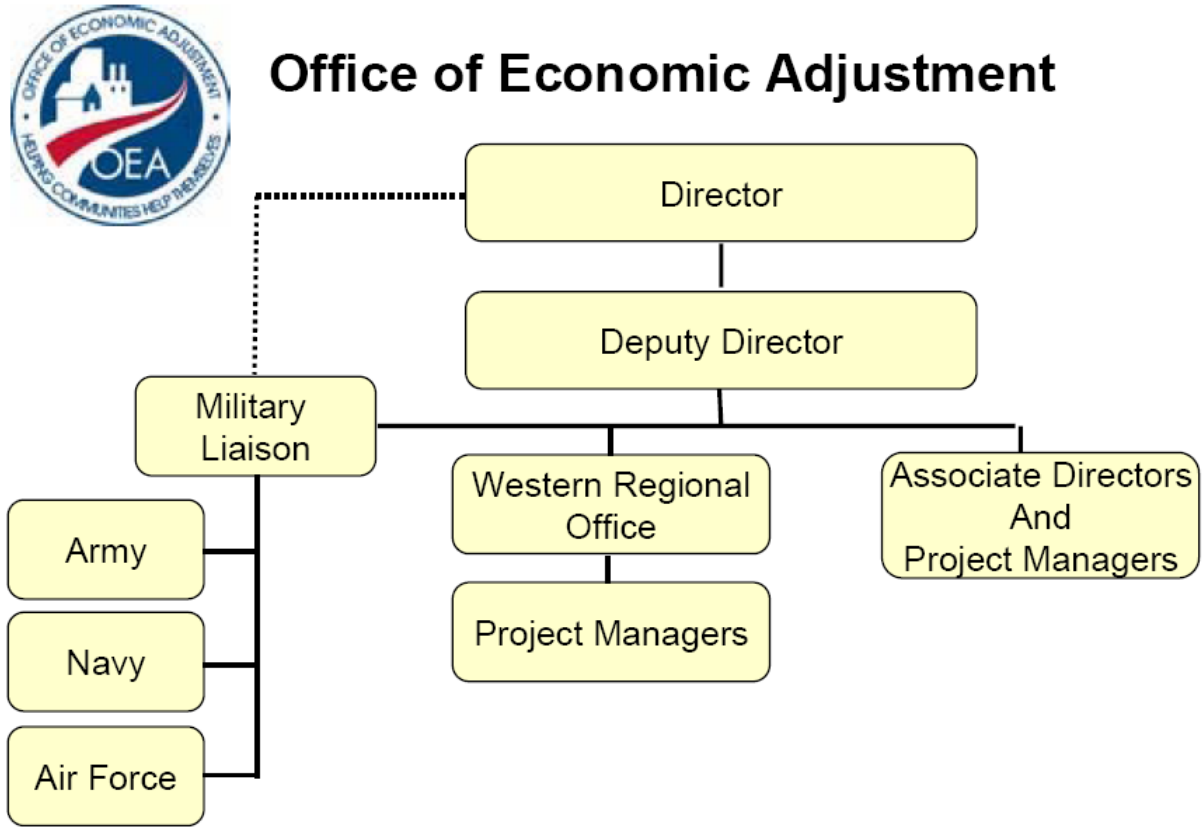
OFFICE OF ECONOMIC ADJUSTMENT
OEA
HELPING COMMUNITIES HELP THEMSELVES

Office of Economic Adjustment

Director

Deputy Director

Military Liaison

Army

Navy

Air Force

Western Regional Office

Project Managers

Associate Directors And Project Managers